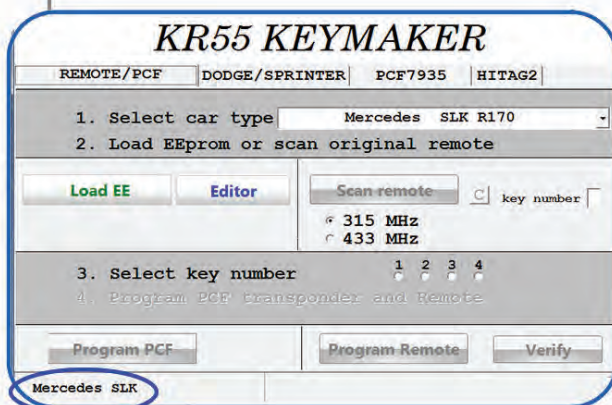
KR55 KEYMAKER

REMOTE/PCF | DODGE/SPRINTER | PCF7935 | HITAG2

1. Select car type Mercedes SLK R170
2. Load EEprom or scan original remote

Load EE
Editor
Scan remote
C
key number
315 MHz
433 MHz

3. Select key number 1 2 3 4
4. Program PCF transponder and Remote

Program PCF
Program Remote
Verify

Mercedes SLK